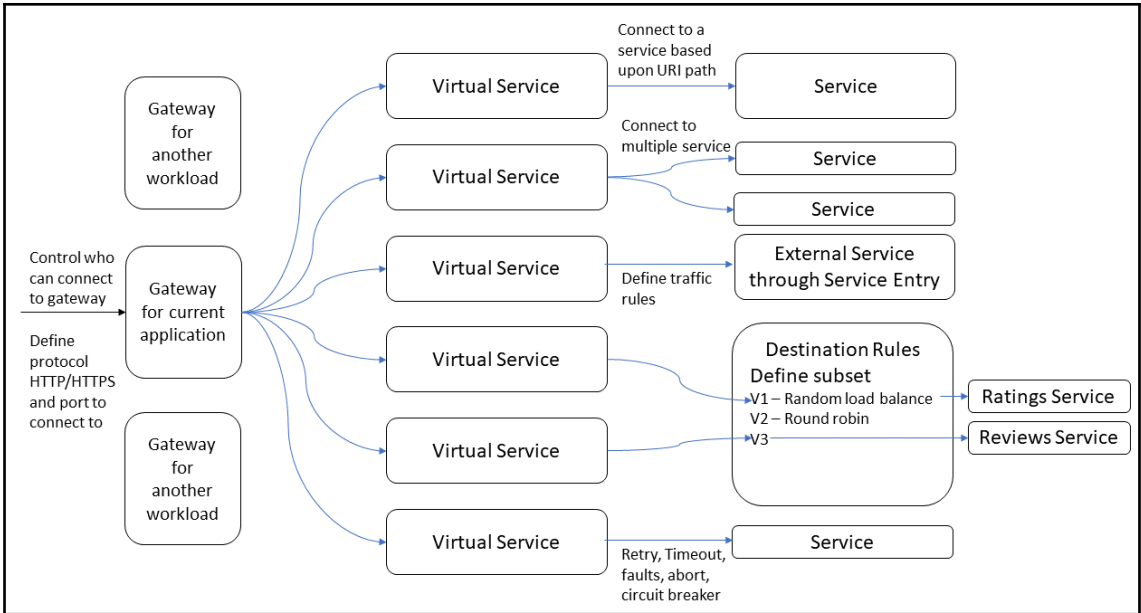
Gateway for another workload

Control who can connect to gateway

Define protocol HTTP/HTTPS and port to connect to

Gateway for current application

Gateway for another workload

Virtual Service

Virtual Service

Virtual Service

Virtual Service

Virtual Service

Virtual Service

Connect to a service based upon URI path

Service

Connect to multiple service

Service

Service

Define traffic rules

External Service through Service Entry

Destination Rules
Define subset
V1 – Random load balance
V2 – Round robin
V3

Ratings Service

Reviews Service

Retry, Timeout, faults, abort, circuit breaker

Service